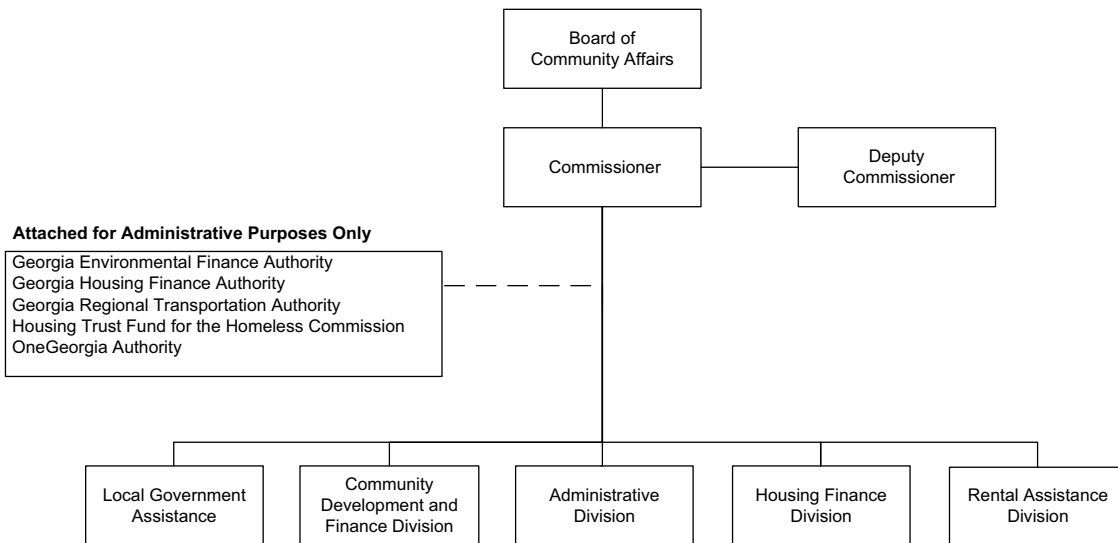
Board of Community Affairs

Commissioner

Deputy Commissioner

**Attached for Administrative Purposes Only**

Georgia Environmental Finance Authority
Georgia Housing Finance Authority
Georgia Regional Transportation Authority
Housing Trust Fund for the Homeless Commission
OneGeorgia Authority

Local Government Assistance

Community Development and Finance Division

Administrative Division

Housing Finance Division

Rental Assistance Division